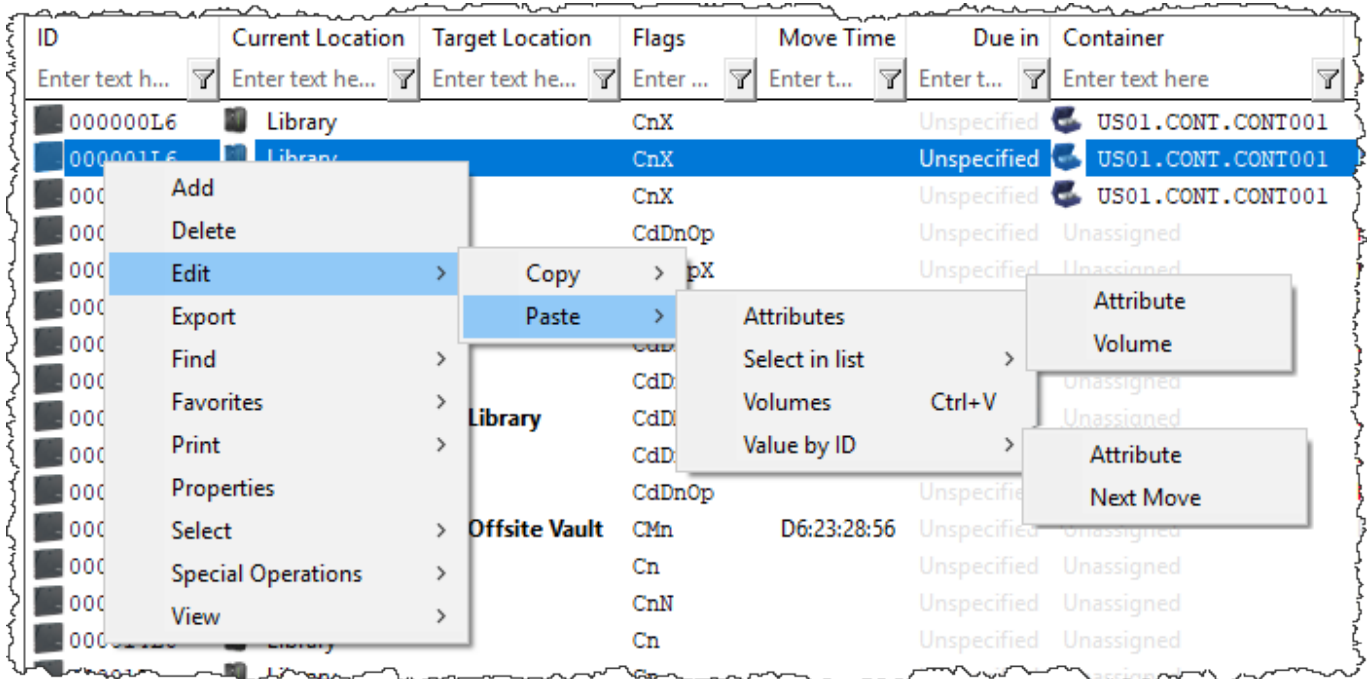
| ID | Current Location | Target Location | Flags | Move Time | Due in | Container |
|---|---|---|---|---|---|---|
| Enter text h... | Enter text he... | Enter text he... | Enter ... | Enter t... | Enter t... | Enter text here |
| 000000L6 | Library | | CnX | | Unspecified | US01.CONT.CONT001 |
| 000001L6 | Library | | CnX | | Unspecified | US01.CONT.CONT001 |
| 000 | | | CnX | | Unspecified | US01.CONT.CONT001 |
| 000 | | | CdDnOp | | Unspecified | Unassigned |
| 000 | | | pX | | Unspecified | Unassigned |
| 000 | | | | | | |
| 000 | | | CdD | | | |
| 000 | | | CdD | | | Unassigned |
| 000 | | Library | CdD | | | Unassigned |
| 000 | | | CdD | | | |
| 000 | | | CdDnOp | | Unspecifie | |
| 000 | | Offsite Vault | CMn | D6:23:28:56 | Unspecified | Unassigned |
| 000 | | | Cn | | Unspecified | Unassigned |
| 000 | | | CnN | | Unspecified | Unassigned |
| 000 | Library | | Cn | | Unspecified | Unassigned |

Add
Delete
Edit >
Export
Find >
Favorites >
Print >
Properties
Select >
Special Operations >
View >

Copy >
Paste >

Attributes
Select in list >
Volumes Ctrl+V
Value by ID >

Attribute
Volume

Attribute
Next Move